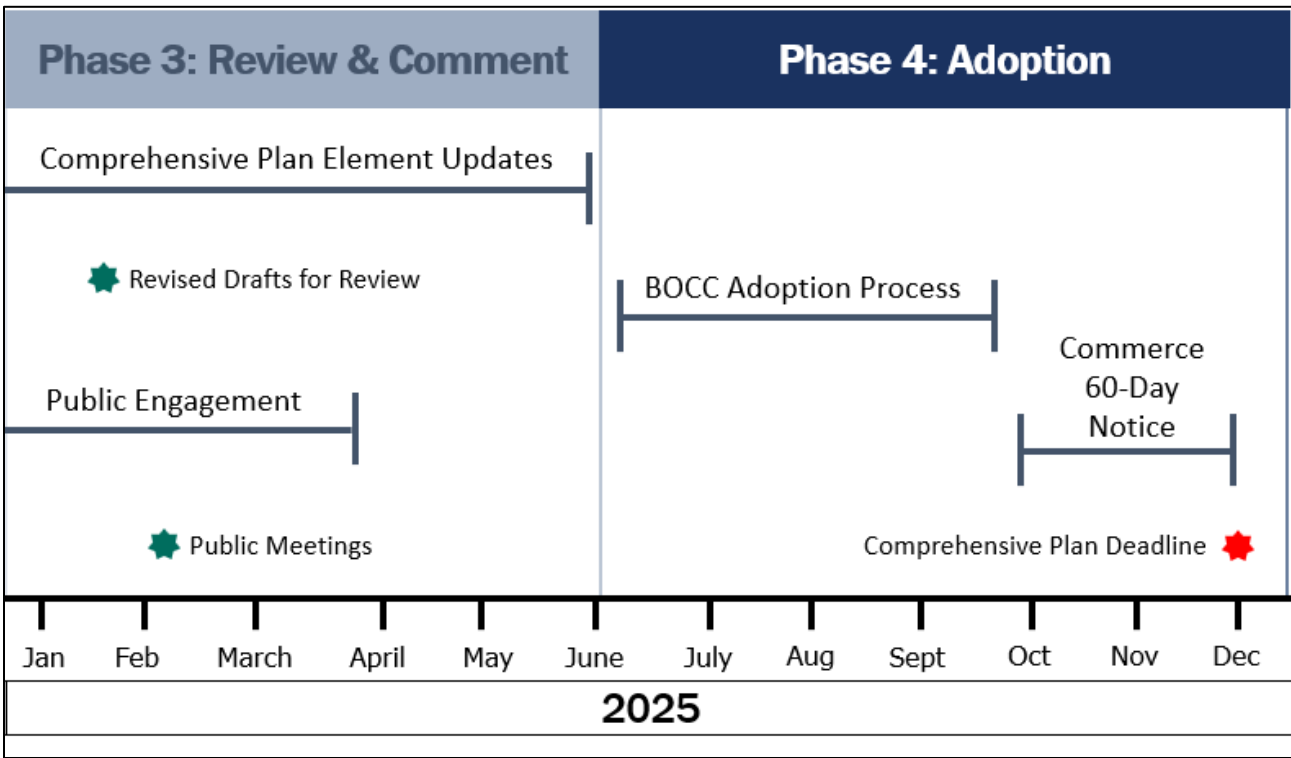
Phase 3: Review & Comment

Phase 4: Adoption

Comprehensive Plan Element Updates

Revised Drafts for Review

BOCC Adoption Process

Commerce 60-Day Notice

Public Engagement

Public Meetings

Comprehensive Plan Deadline

Jan Feb March April May June July Aug Sept Oct Nov Dec

2025